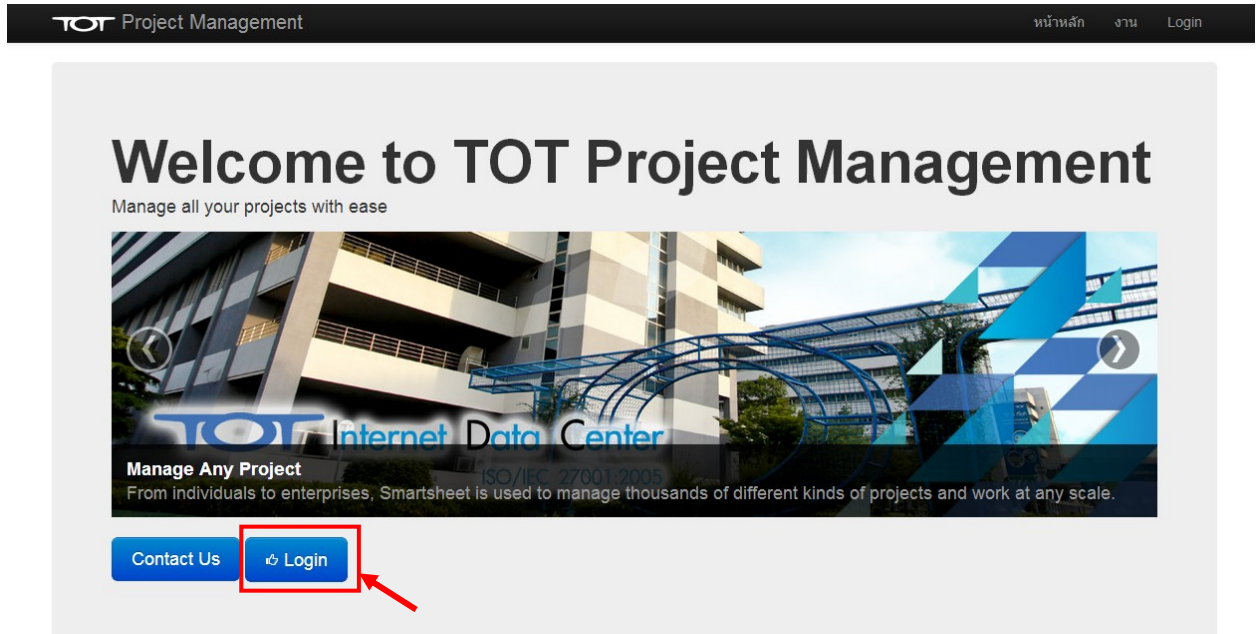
TOT Project Management

หน้าหลัก งาน Login

Welcome to TOT Project Management

Manage all your projects with ease

TOT Internet Data Center
ISO/IEC 27001:2005

Manage Any Project

From individuals to enterprises, Smartsheet is used to manage thousands of different kinds of projects and work at any scale.

Contact Us

Login